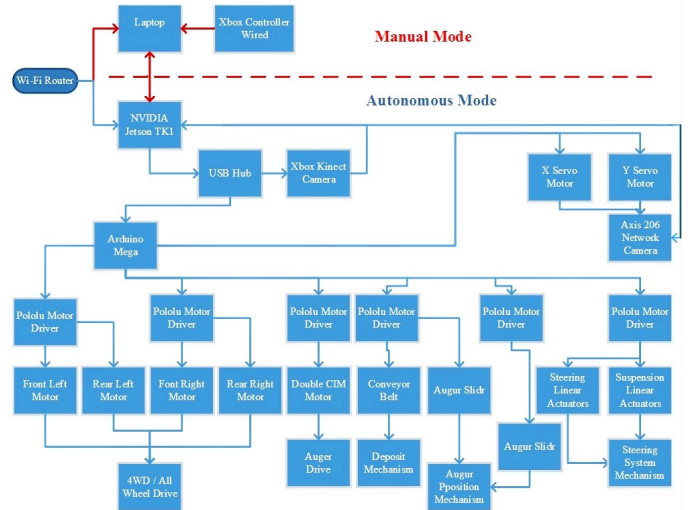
Laptop

Xbox Controller Wired

Manual Mode

Wi-Fi Router

Autonomous Mode

NVIDIA Jetson TK1

USB Hub

Xbox Kinect Camera

X Servo Motor

Y Servo Motor

Axis 206 Network Camera

Arduino Mega

Pololu Motor Driver

Pololu Motor Driver

Pololu Motor Driver

Pololu Motor Driver

Pololu Motor Driver

Pololu Motor Driver

Front Left Motor

Rear Left Motor

Font Right Motor

Rear Right Motor

Double CIM Motor

Conveyor Belt

Augur Slidr

Steering Linear Actuators

Suspension Linear Actuators

Augur Slidr

Auger Drive

Deposit Mechanism

Steering System Mechanism

4WD / All Wheel Drive

Augur Pposition Mechanism